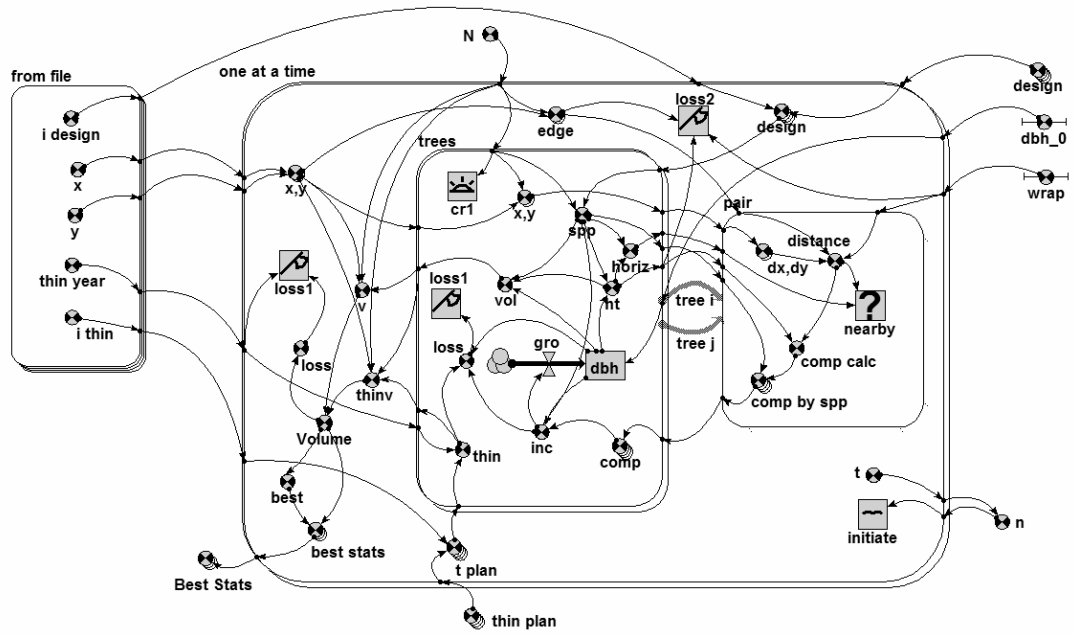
N

from file

one at a time

i design

x

y

thin year

i thin

edge

loss2

design

design

dbh_0

wrap

trees

cr1

x,y

x,y

spp

pair

distance

dx,dy

horiz

loss1

loss1

vol

ht

tree i

tree j

nearby

v

loss

gro

loss

dbh

comp calc

thinv

comp by spp

Volume

thin

inc

comp

best

best stats

Best Stats

t plan

thin plan

t

n

initiate